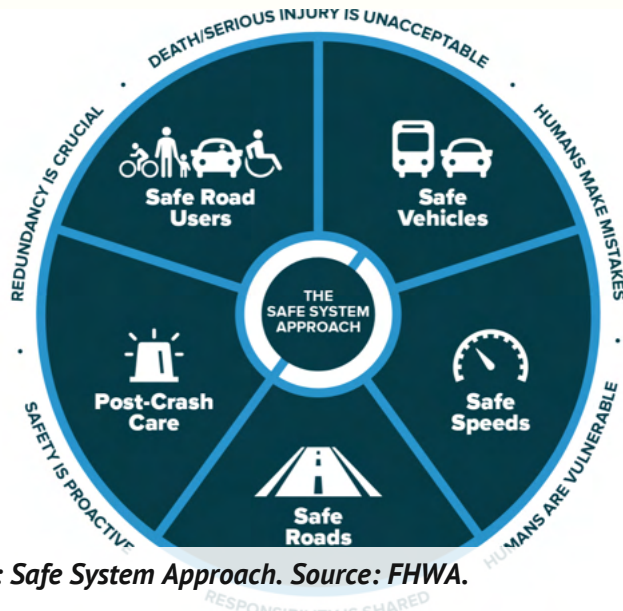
DEATH/SERIOUS INJURY IS UNACCEPTABLE

HUMANS MAKE MISTAKES

HUMANS ARE VULNERABLE

RESPONSIBILITY IS SHARED

SAFETY IS PROACTIVE

REDUNDANCY IS CRUCIAL

Safe Road Users

Safe Vehicles

Safe Speeds

Safe Roads

Post-Crash Care

THE SAFE SYSTEM APPROACH

: Safe System Approach. Source: FHWA.